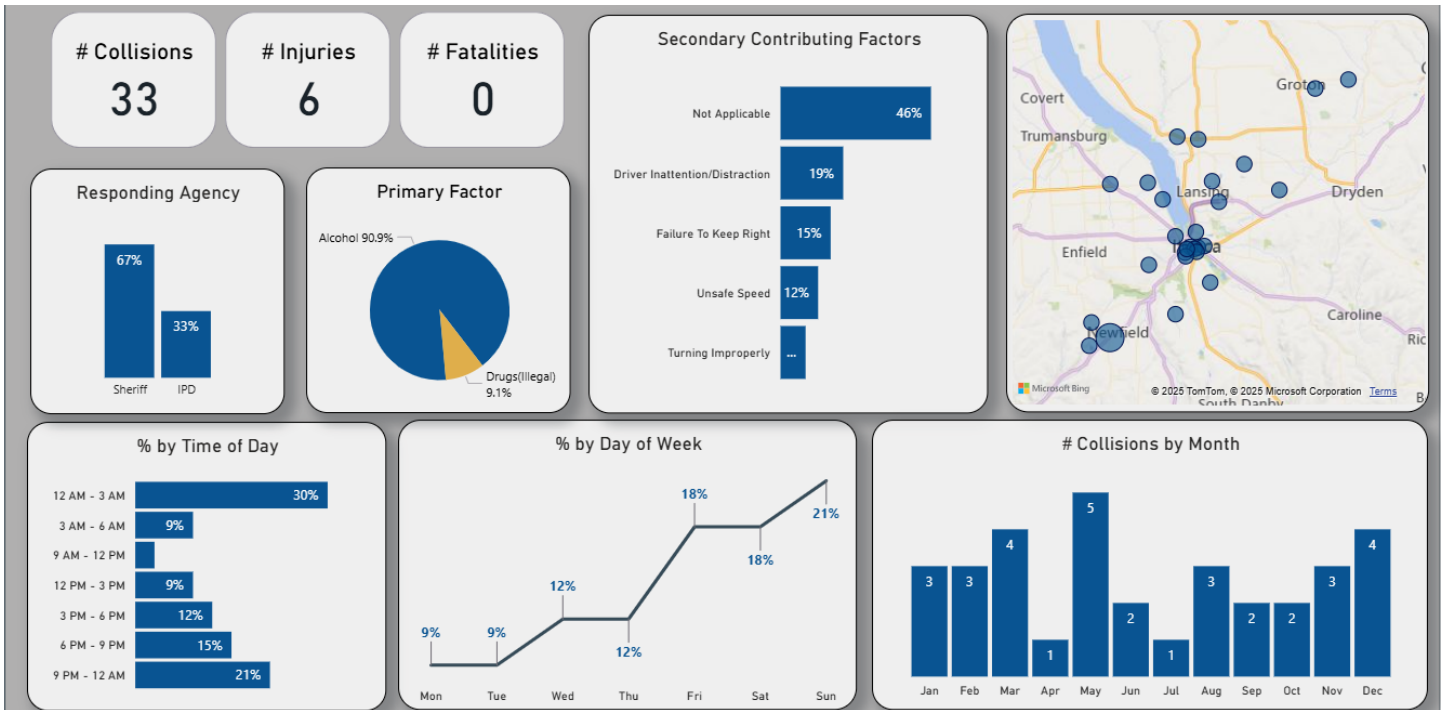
# Collisions
33

# Injuries
6

# Fatalities
0

Secondary Contributing Factors

Not Applicable 46%
Driver Inattention/Distraction 19%
Failure To Keep Right 15%
Unsafe Speed 12%
Turning Improperly ...

Covert
Trumansburg
Groton
Lansing
Dryden
Enfield
Ithaca
Newfield
Caroline
Ric
South Danby
Microsoft Bing
© 2025 TomTom, © 2025 Microsoft Corporation Terms

Responding Agency

67%
33%
Sheriff
IPD

Primary Factor

Alcohol 90.9%
Drugs(Illegal) 9.1%

% by Time of Day

| 12 AM - 3 AM | 30% |
|---|---|
| 3 AM - 6 AM | 9% |
| 9 AM - 12 PM | |
| 12 PM - 3 PM | 9% |
| 3 PM - 6 PM | 12% |
| 6 PM - 9 PM | 15% |
| 9 PM - 12 AM | 21% |

% by Day of Week

| Mon | Tue | Wed | Thu | Fri | Sat | Sun |
|---|---|---|---|---|---|---|
| 9% | 9% | 12% | 12% | 18% | 18% | 21% |

# Collisions by Month

| Jan | Feb | Mar | Apr | May | Jun | Jul | Aug | Sep | Oct | Nov | Dec |
|---|---|---|---|---|---|---|---|---|---|---|---|
| 3 | 3 | 4 | 1 | 5 | 2 | 1 | 3 | 2 | 2 | 3 | 4 |